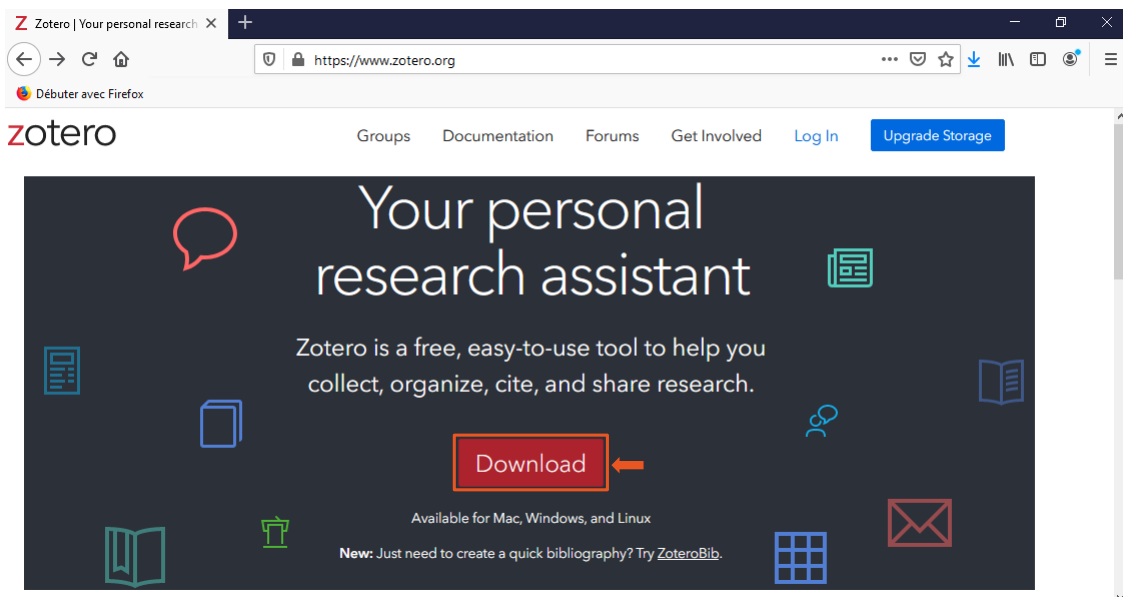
Z Zotero | Your personal research

https://www.zotero.org

Débuter avec Firefox

zotero

Groups Documentation Forums Get Involved Log In Upgrade Storage

Your personal research assistant

Zotero is a free, easy-to-use tool to help you collect, organize, cite, and share research.

Download

Available for Mac, Windows, and Linux

New: Just need to create a quick bibliography? Try ZoteroBib.